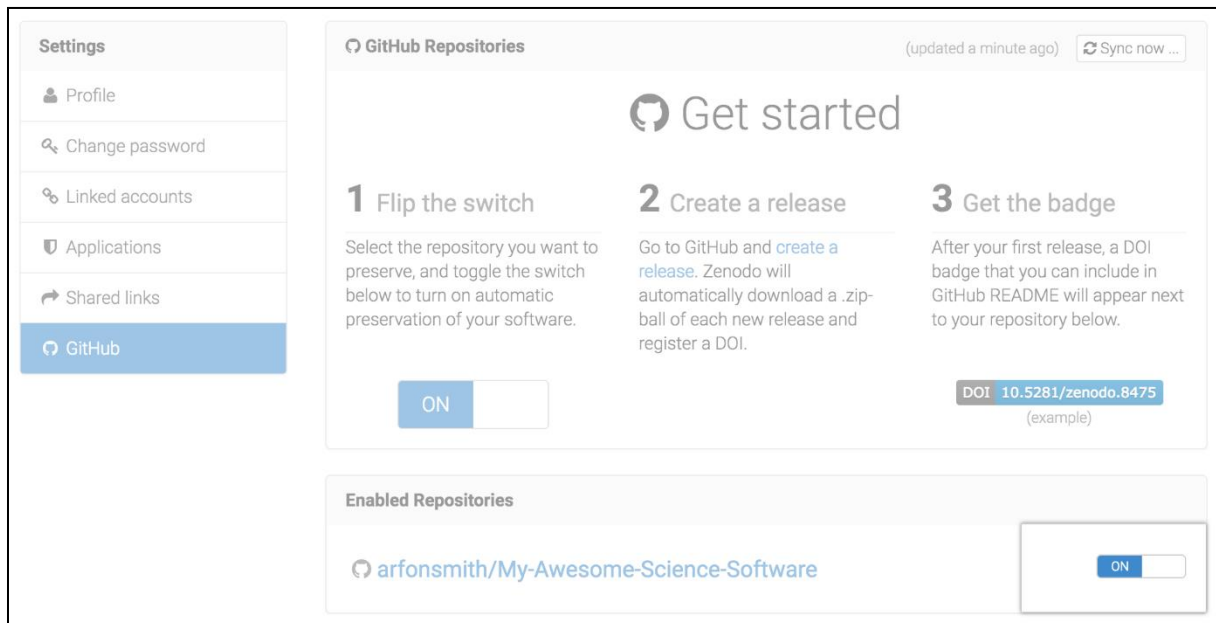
Settings

Profile

Change password

Linked accounts

Applications

Shared links

GitHub

GitHub Repositories

(updated a minute ago)

Sync now ...

Get started

1 Flip the switch

Select the repository you want to preserve, and toggle the switch below to turn on automatic preservation of your software.

ON

2 Create a release

Go to GitHub and create a release. Zenodo will automatically download a .zipball of each new release and register a DOI.

3 Get the badge

After your first release, a DOI badge that you can include in GitHub README will appear next to your repository below.

DOI 10.5281/zenodo.8475

(example)

Enabled Repositories

arfonsmith/My-Awesome-Science-Software

ON